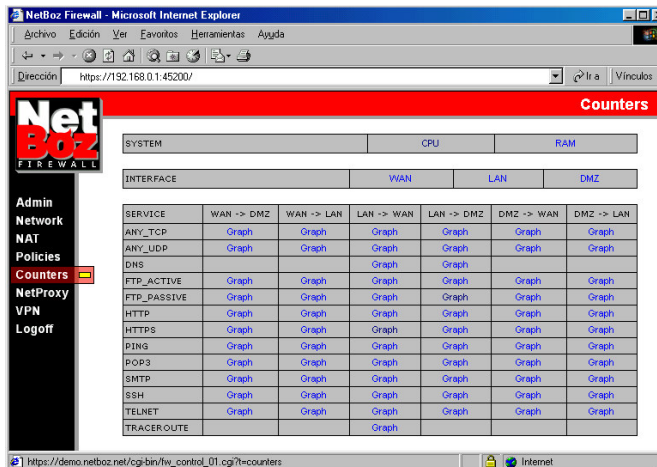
NetBoz Firewall - Microsoft Internet Explorer

Archivo Edición Ver Favoritos Herramientas Ayuda

Dirección https://192.168.0.1:45200/ Ir a Vínculos

NetBoz FIREWALL

Counters

Admin
Network
NAT
Policies
Counters
NetProxy
VPN
Logoff

| SYSTEM | CPU | RAM |
|---|---|---|

| INTERFACE | WAN | LAN | DMZ |
|---|---|---|---|

| SERVICE | WAN -> DMZ | WAN -> LAN | LAN -> WAN | LAN -> DMZ | DMZ -> WAN | DMZ -> LAN |
|---|---|---|---|---|---|---|
| ANY_TCP | Graph | Graph | Graph | Graph | Graph | Graph |
| ANY_UDP | Graph | Graph | Graph | Graph | Graph | Graph |
| DNS | | | Graph | Graph | | |
| FTP_ACTIVE | Graph | Graph | Graph | Graph | Graph | Graph |
| FTP_PASSIVE | Graph | Graph | Graph | Graph | Graph | Graph |
| HTTP | Graph | Graph | Graph | Graph | Graph | Graph |
| HTTPS | Graph | Graph | Graph | Graph | Graph | Graph |
| PING | Graph | Graph | Graph | Graph | Graph | Graph |
| POP3 | Graph | Graph | Graph | Graph | Graph | Graph |
| SMTP | Graph | Graph | Graph | Graph | Graph | Graph |
| SSH | Graph | Graph | Graph | Graph | Graph | Graph |
| TELNET | Graph | Graph | Graph | Graph | Graph | Graph |
| TRACEROUTE | | | Graph | | | |

https://demo.netboz.net/cgi-bin/fw_control_01.cgi?t=counters Internet